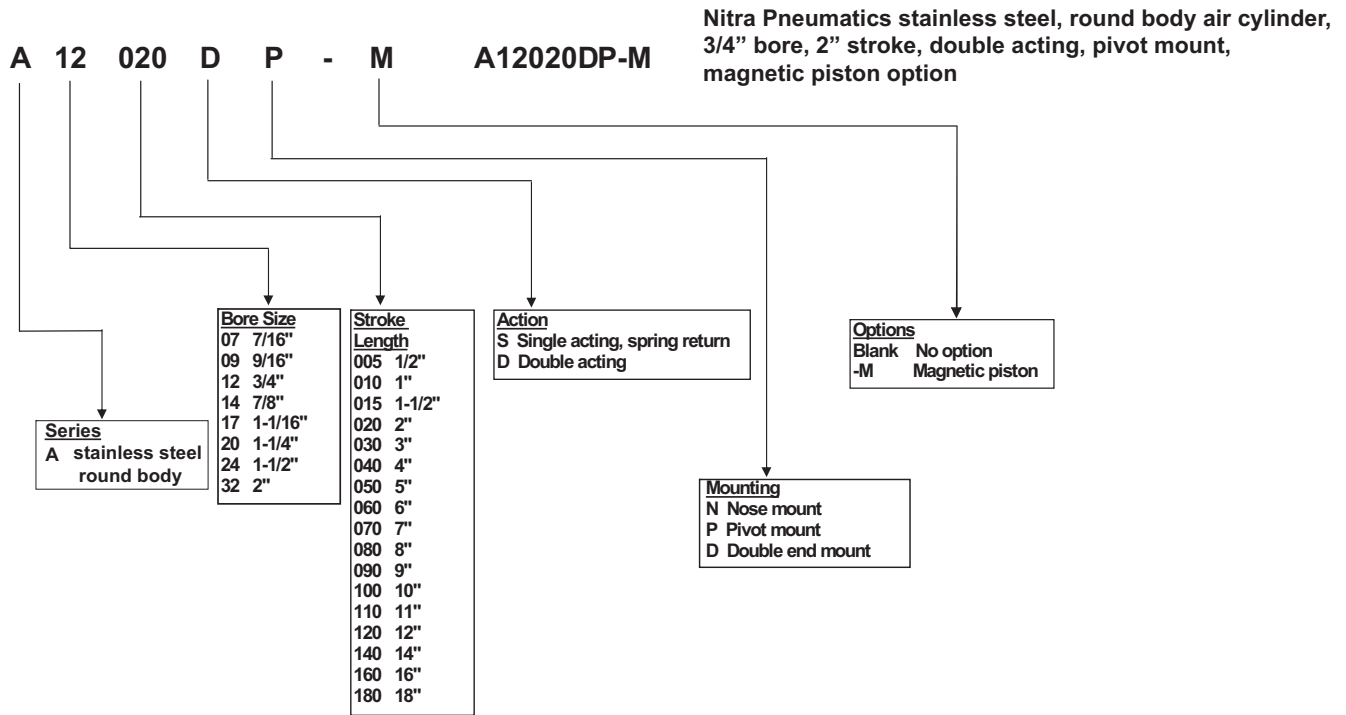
A 12 020 D P - M A12020DP-M

Nitra Pneumatics stainless steel, round body air cylinder, 3/4" bore, 2" stroke, double acting, pivot mount, magnetic piston option

Series
A stainless steel round body

Bore Size
07 7/16"
09 9/16"
12 3/4"
14 7/8"
17 1-1/16"
20 1-1/4"
24 1-1/2"
32 2"

Stroke Length
005 1/2"
010 1"
015 1-1/2"
020 2"
030 3"
040 4"
050 5"
060 6"
070 7"
080 8"
090 9"
100 10"
110 11"
120 12"
140 14"
160 16"
180 18"

Action
S Single acting, spring return
D Double acting

Mounting
N Nose mount
P Pivot mount
D Double end mount

Options
Blank No option
-M Magnetic piston